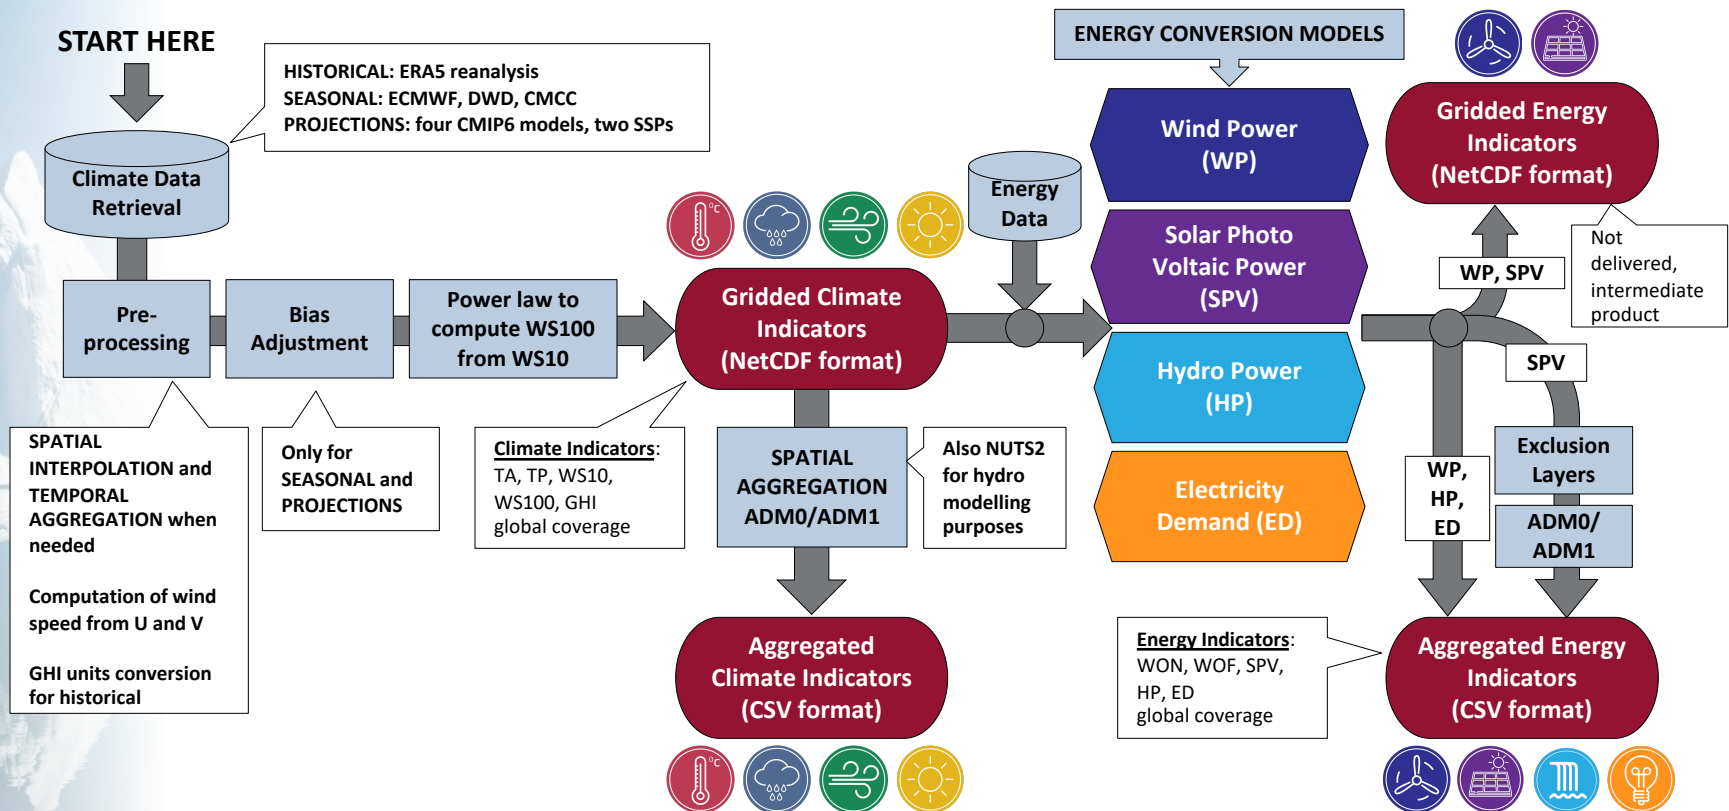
START HERE

HISTORICAL: ERA5 reanalysis
SEASONAL: ECMWF, DWD, CMCC
PROJECTIONS: four CMIP6 models, two SSPs

Climate Data Retrieval

Pre-processing

Bias Adjustment

Power law to compute WS100 from WS10

SPATIAL INTERPOLATION and TEMPORAL AGGREGATION when needed

Computation of wind speed from U and V

GHI units conversion for historical

Only for SEASONAL and PROJECTIONS

Climate Indicators:
TA, TP, WS10, WS100, GHI
global coverage

°C

Gridded Climate Indicators (NetCDF format)

SPATIAL AGGREGATION ADM0/ADM1

Also NUTS2 for hydro modelling purposes

Aggregated Climate Indicators (CSV format)

°C

Energy Data

ENERGY CONVERSION MODELS

Wind Power (WP)

Solar Photo Voltaic Power (SPV)

Hydro Power (HP)

Electricity Demand (ED)

Gridded Energy Indicators (NetCDF format)

Not delivered, intermediate product

WP, SPV

SPV

WP, HP, ED

Exclusion Layers

ADM0/ ADM1

Energy Indicators:
WON, WOF, SPV, HP, ED
global coverage

Aggregated Energy Indicators (CSV format)